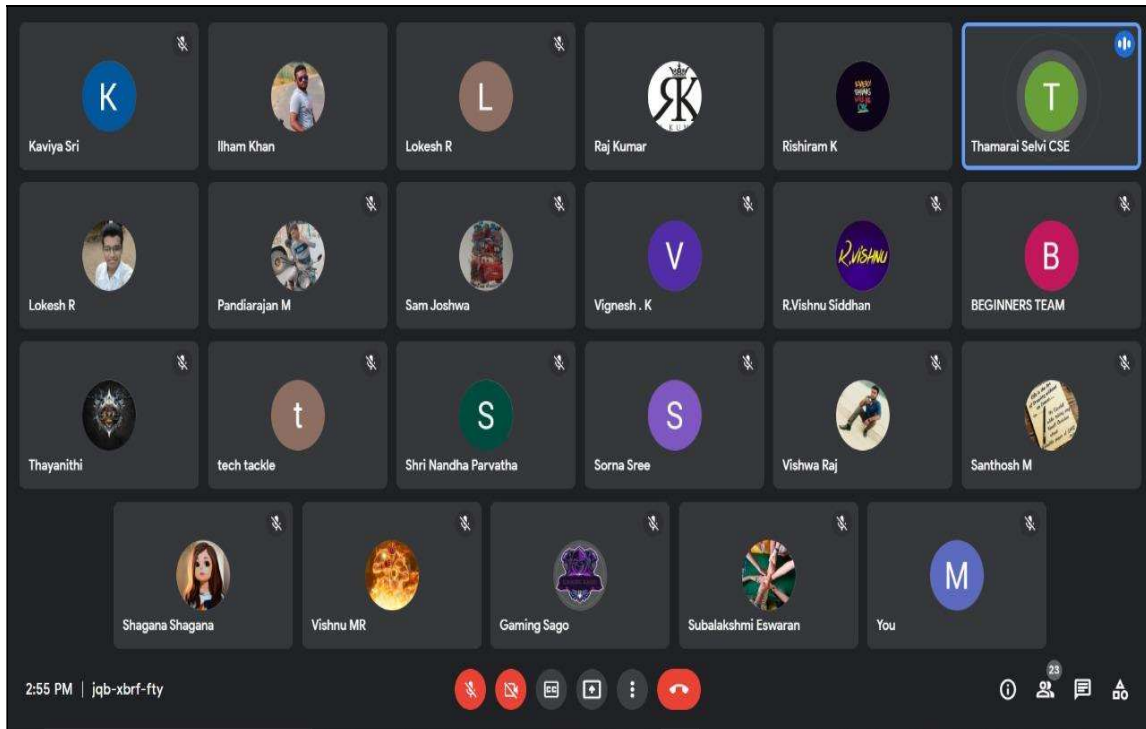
K
Kaviya Sri

Ilham Khan

L
Lokesh R

Raj Kumar

Rishiram K

T
Thamarai Selvi CSE

Lokesh R

Pandiarajan M

Sam Joshwa

V
Vignesh . K

R.Vishnu Siddhan

B
BEGINNERS TEAM

Thayanithi

t
tech tackle

S
Shri Nandha Parvatha

S
Sorna Sree

Vishwa Raj

Santhosh M

Shagana Shagana

Vishnu MR

Gaming Sago

Subalakshmi Eswaran

M
You

2:55 PM | jqb-xbrf-fty

23